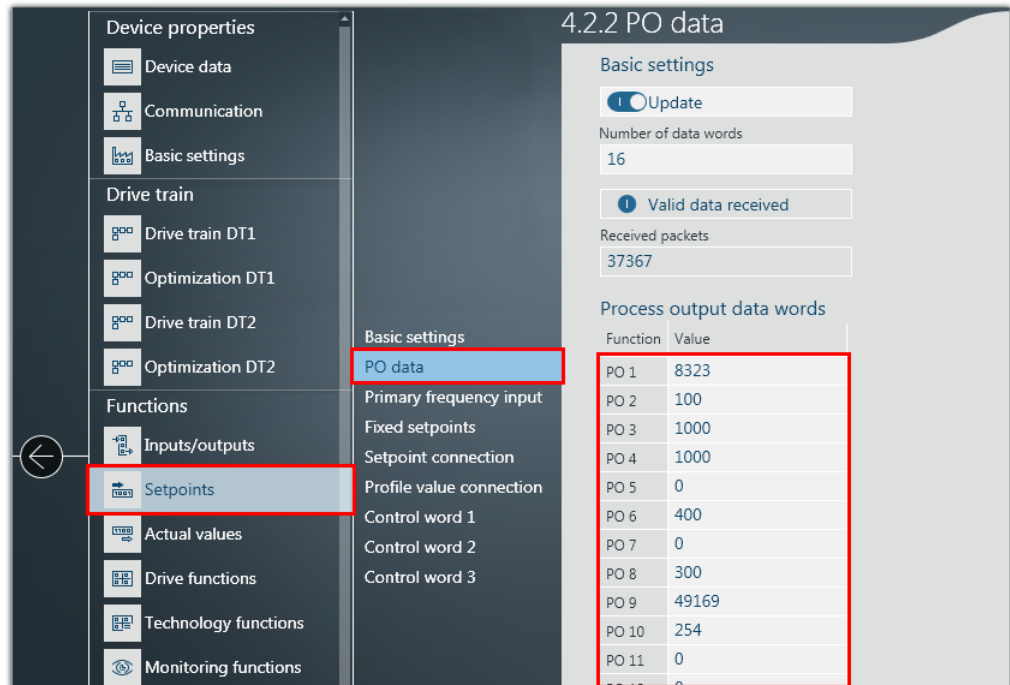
Device properties
Device data
Communication
Basic settings
Drive train
Drive train DT1
Optimization DT1
Drive train DT2
Optimization DT2
Functions
Inputs/outputs
Setpoints
Actual values
Drive functions
Technology functions
Monitoring functions

Basic settings
PO data
Primary frequency input
Fixed setpoints
Setpoint connection
Profile value connection
Control word 1
Control word 2
Control word 3

4.2.2 PO data

Basic settings
Update
Number of data words
16
Valid data received
Received packets
37367

Process output data words

| Function | Value |
|---|---|
| PO 1 | 8323 |
| PO 2 | 100 |
| PO 3 | 1000 |
| PO 4 | 1000 |
| PO 5 | 0 |
| PO 6 | 400 |
| PO 7 | 0 |
| PO 8 | 300 |
| PO 9 | 49169 |
| PO 10 | 254 |
| PO 11 | 0 |
| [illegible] | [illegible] |